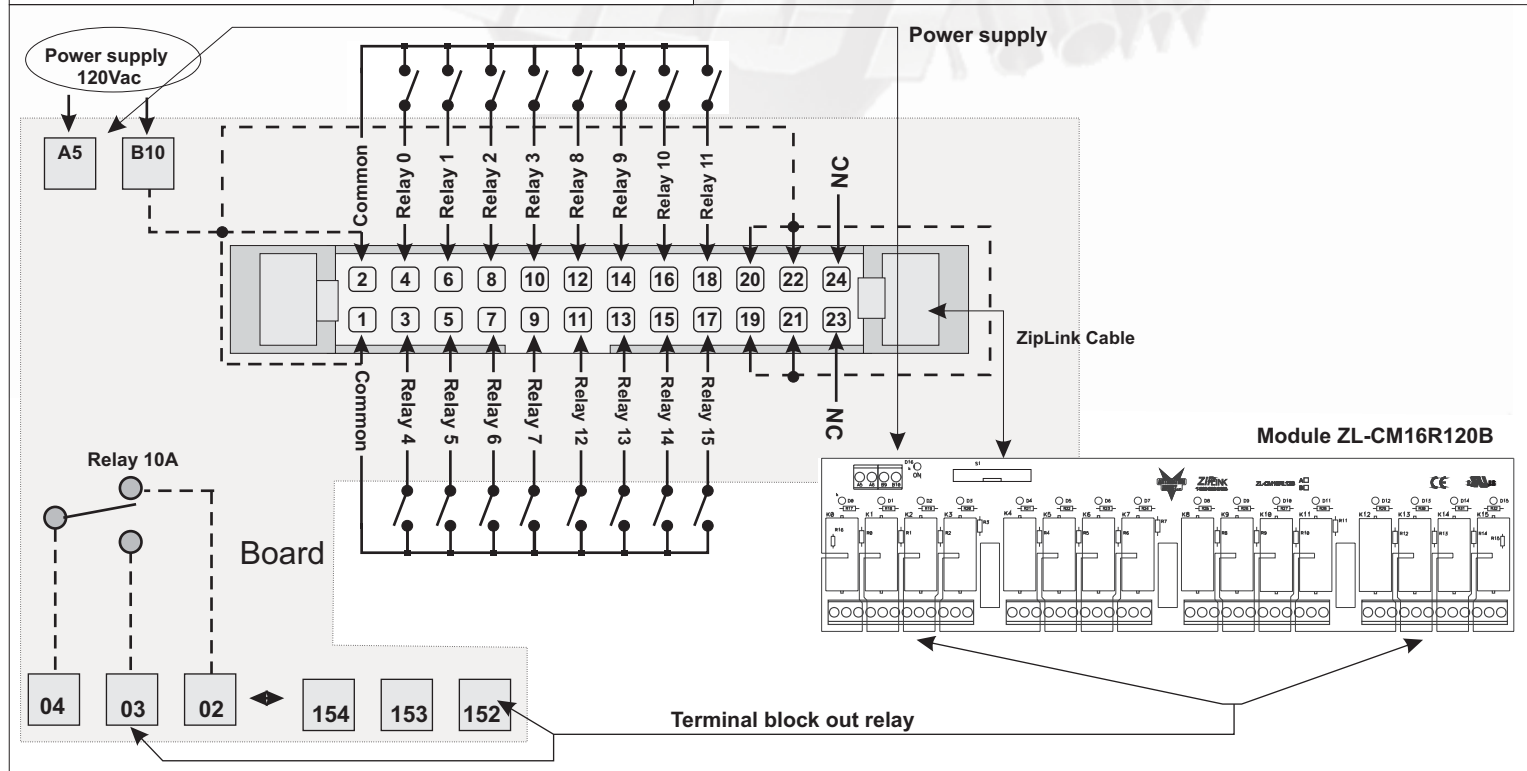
Power supply 120Vac

Power supply

A5

B10

Common

Relay 0

Relay 1

Relay 2

Relay 3

Relay 8

Relay 9

Relay 10

Relay 11

NC

2 4 6 8 10 12 14 16 18 20 22 24

1 3 5 7 9 11 13 15 17 19 21 23

ZipLink Cable

Common

Relay 4

Relay 5

Relay 6

Relay 7

Relay 12

Relay 13

Relay 14

Relay 15

NC

Module ZL-CM16R120B

Relay 10A

Board

04

03

02

154

153

152

Terminal block out relay